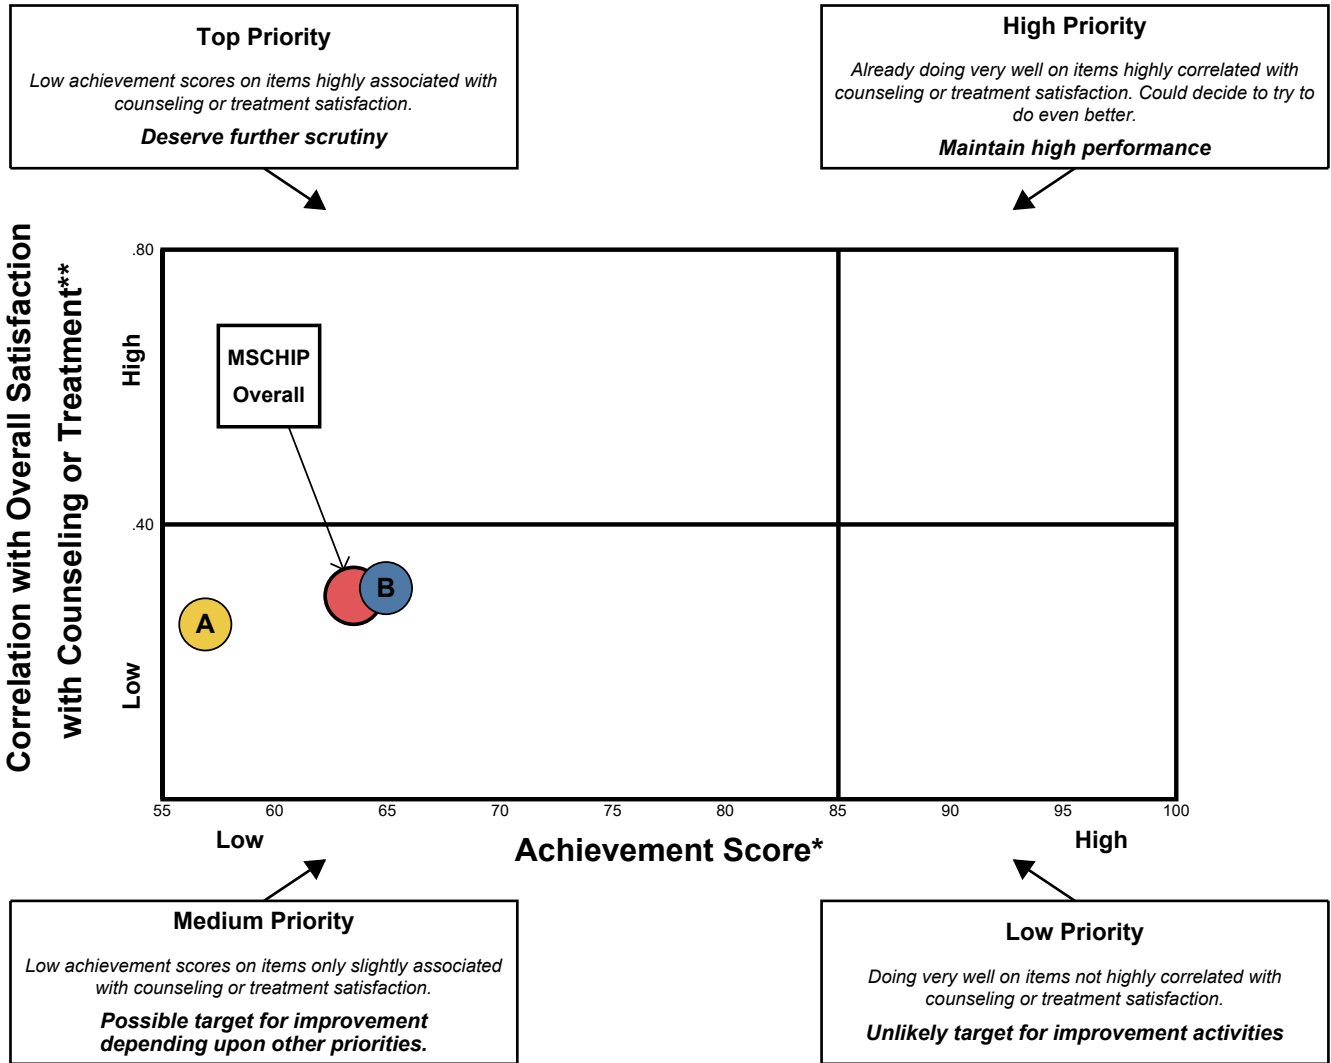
Top Priority

Low achievement scores on items highly associated with counseling or treatment satisfaction.

Deserve further scrutiny

High Priority

Already doing very well on items highly correlated with counseling or treatment satisfaction. Could decide to try to do even better.

Maintain high performance

Correlation with Overall Satisfaction with Counseling or Treatment**

High

Low

.80

.40

MSCHIP Overall

A

B

55 60 65 70 75 80 85 90 95 100

Low

Achievement Score*

High

Medium Priority

Low achievement scores on items only slightly associated with counseling or treatment satisfaction.

Possible target for improvement depending upon other priorities.

Low Priority

Doing very well on items not highly correlated with counseling or treatment satisfaction.

Unlikely target for improvement activities